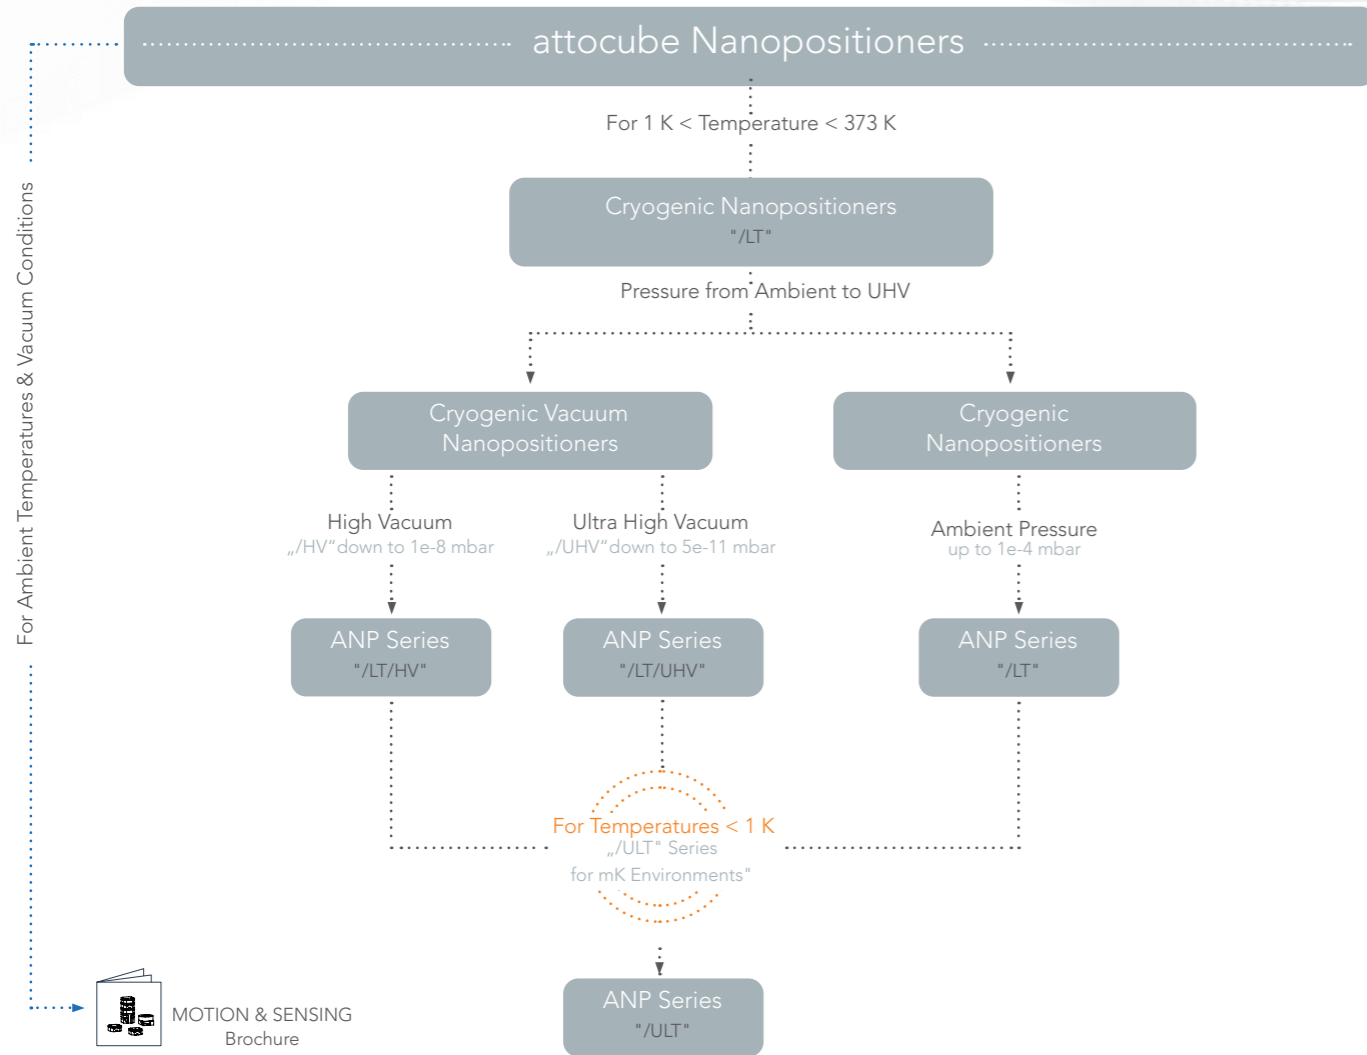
attocube Nanopositioners

For 1 K < Temperature < 373 K

Cryogenic Nanopositioners
"/LT"

Pressure from Ambient to UHV

Cryogenic Vacuum Nanopositioners

Cryogenic Nanopositioners

High Vacuum
„/HV“down to 1e-8 mbar

Ultra High Vacuum
„/UHV“down to 5e-11 mbar

Ambient Pressure
up to 1e-4 mbar

ANP Series
"/LT/HV"

ANP Series
"/LT/UHV"

ANP Series
"/LT"

For Temperatures < 1 K
„/ULT" Series
for mK Environments"

ANP Series
"/ULT"

For Ambient Temperatures & Vacuum Conditions

MOTION & SENSING
Brochure